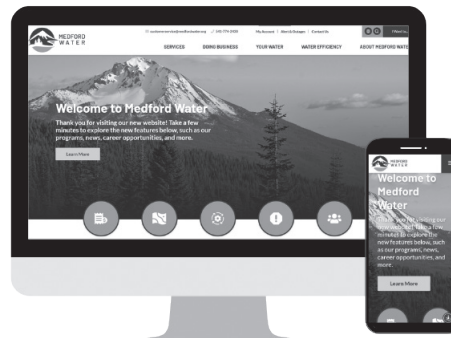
MEDFORD WATER

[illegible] | 541-774-2430 | My Account | Alerts & Outages | Contact Us

SERVICES DOING BUSINESS YOUR WATER WATER EFFICIENCY ABOUT MEDFORD WATE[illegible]

Welcome to Medford Water

Thank you for visiting our new website! Take a few minutes to explore the new features below, such as our programs, news, career opportunities, and more.

Learn More

MEDFORD WATER

Welcome to Medford Water

Thank you for visiting our new website! Take a few minutes to explore the new features below, such as our programs, news, career opportunities, and more.

Learn More